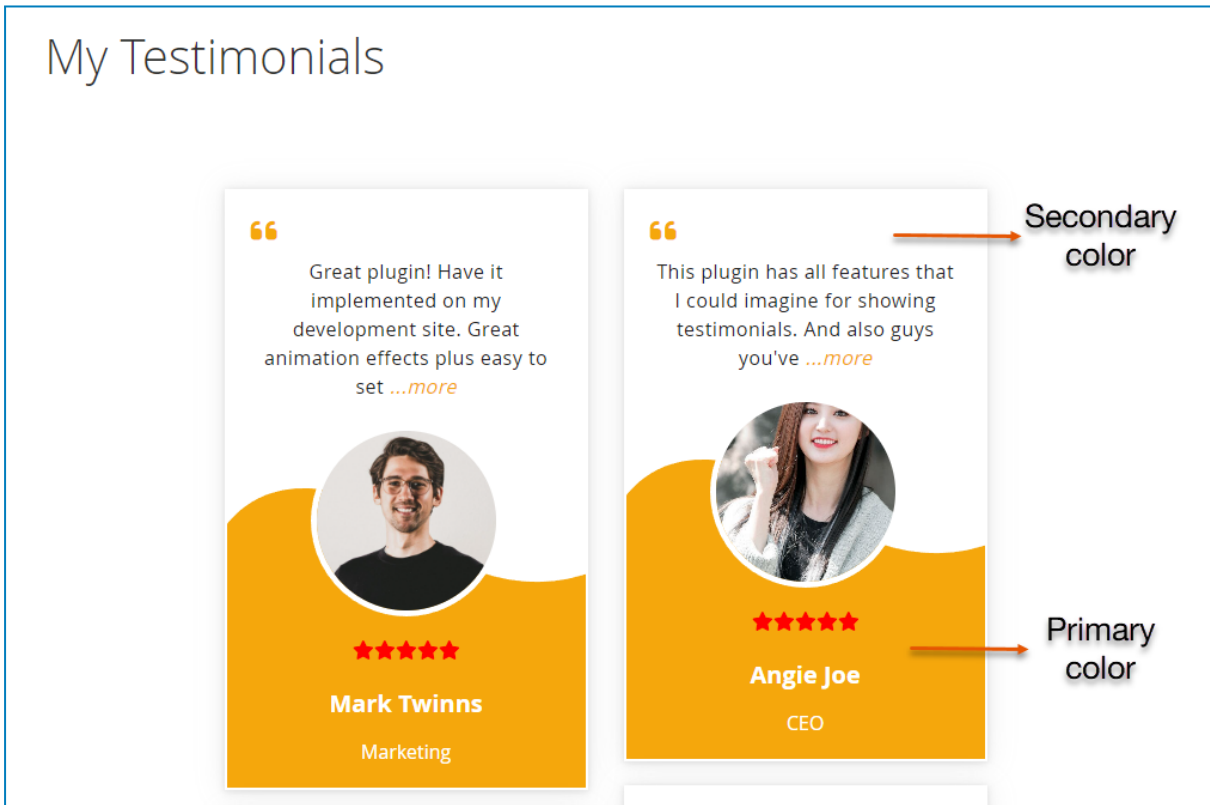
My Testimonials

Great plugin! Have it implemented on my development site. Great animation effects plus easy to set ...more

Mark Twinns

Marketing

This plugin has all features that I could imagine for showing testimonials. And also guys you've ...more

Angie Joe

CEO

Secondary color

Primary color